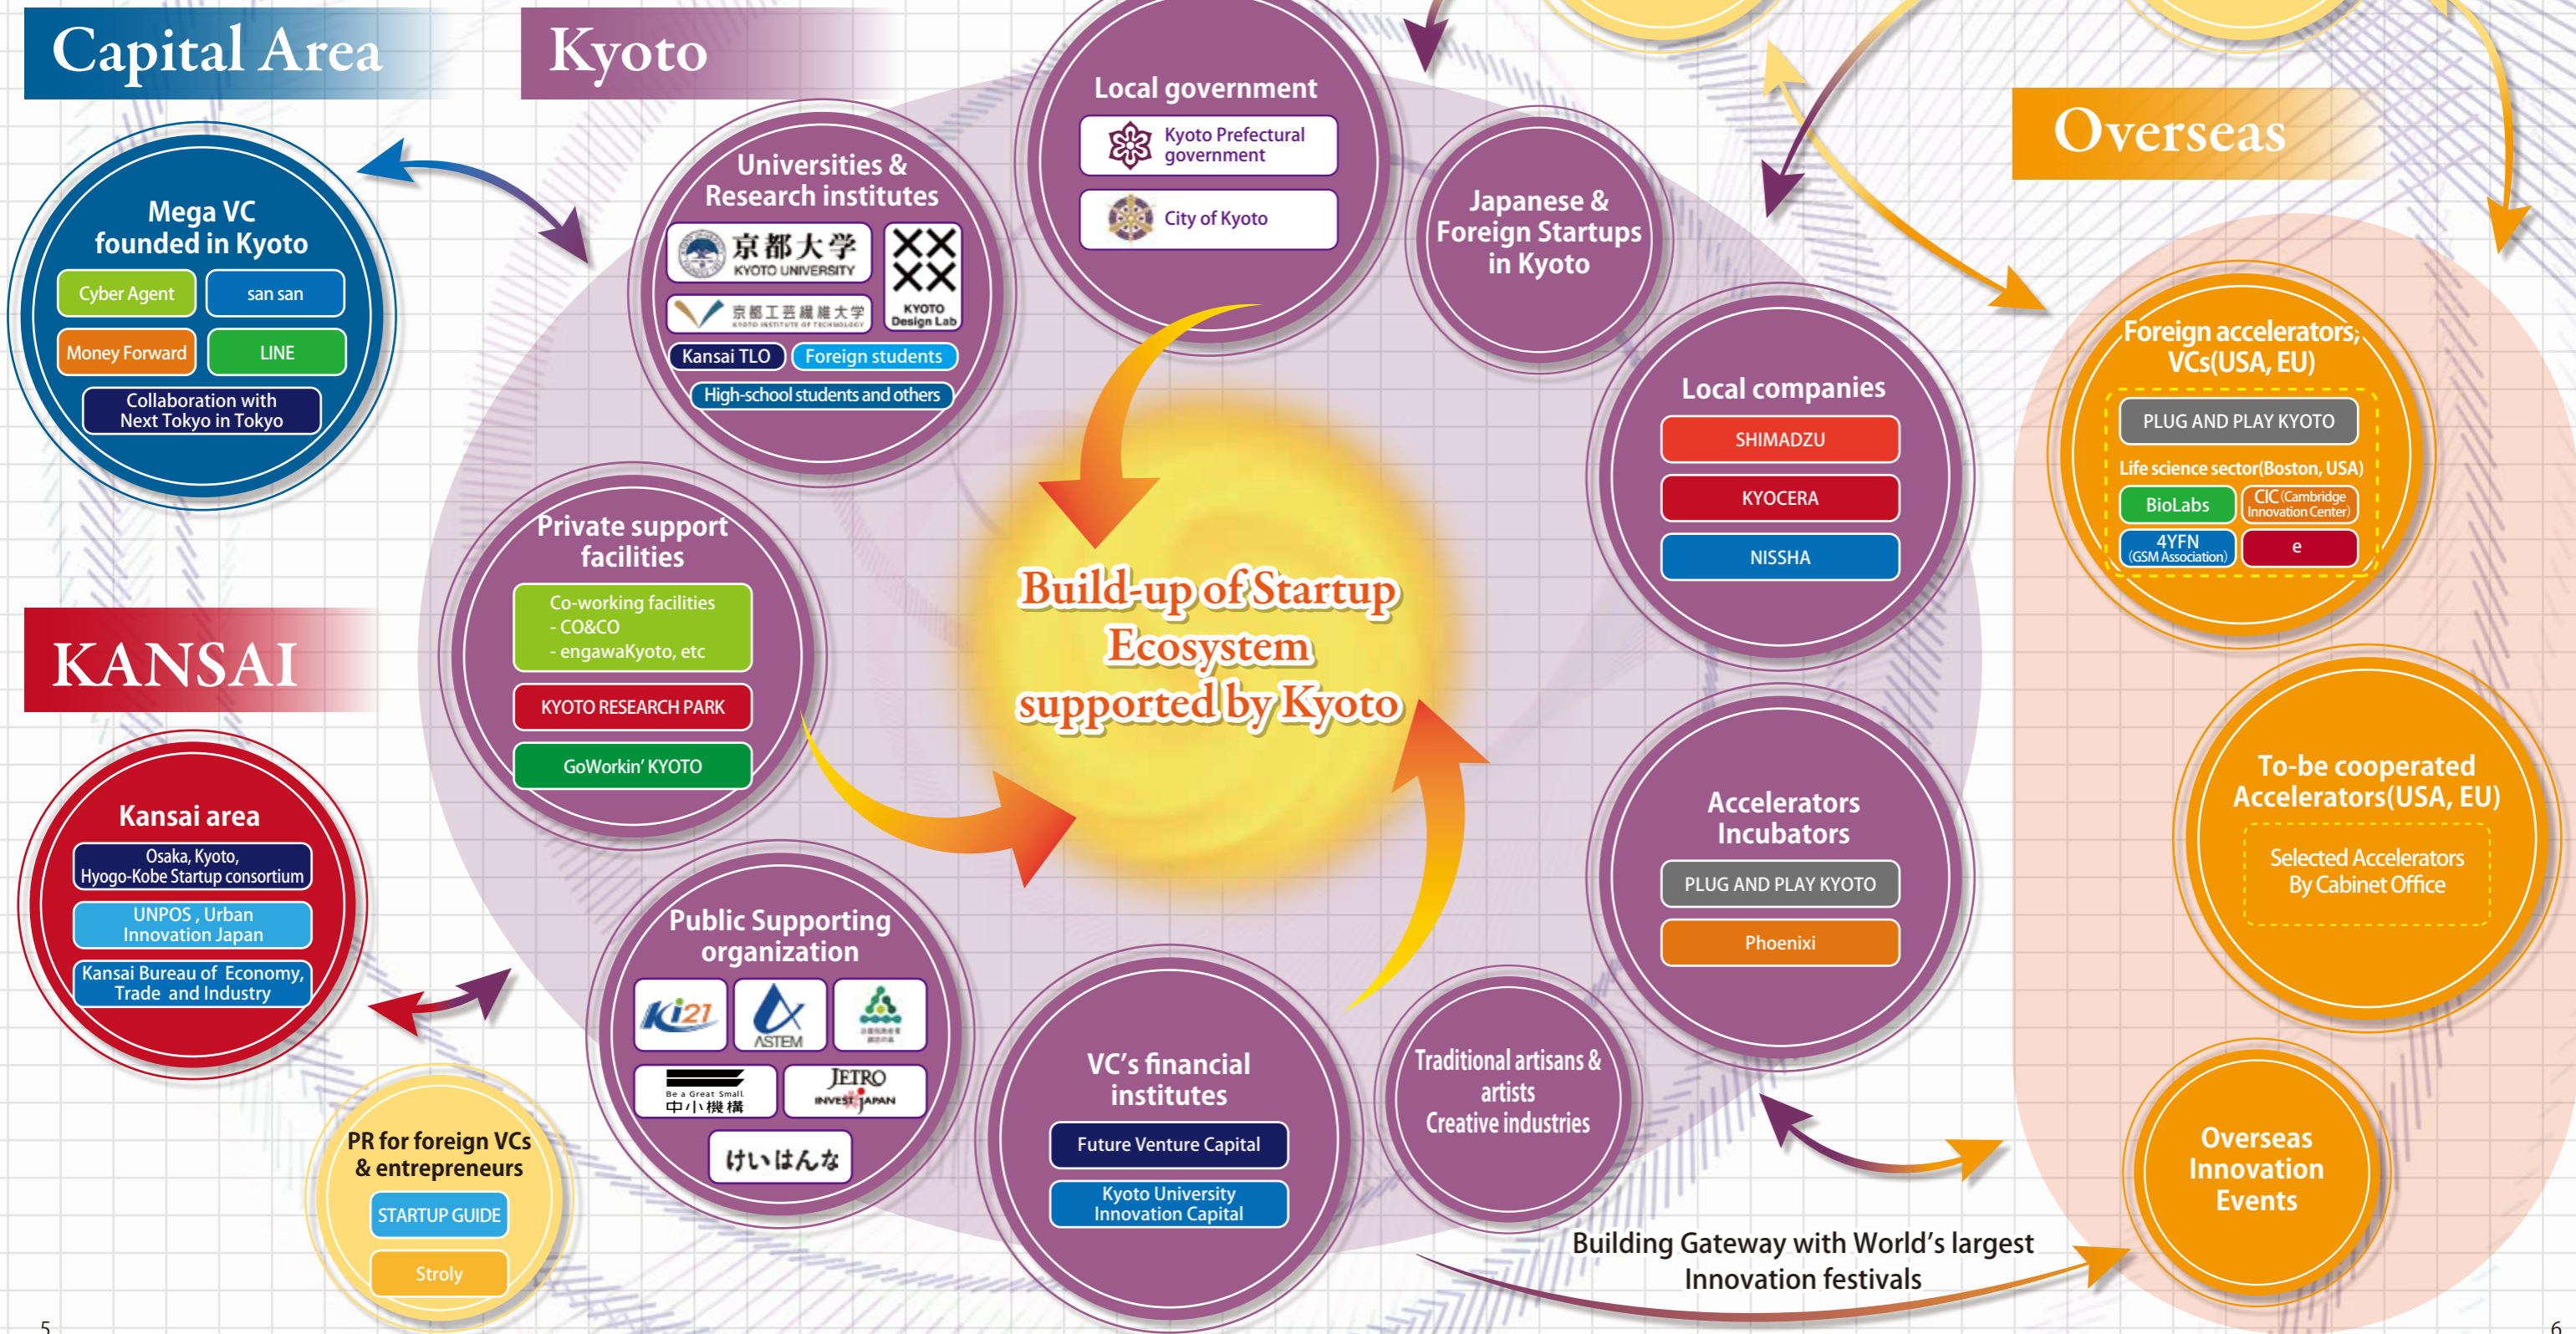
Capital Area

Mega VC founded in Kyoto

Cyber Agent

san san

Money Forward

LINE

Collaboration with Next Tokyo in Tokyo

KANSAI

Kansai area

Osaka, Kyoto, Hyogo-Kobe Startup consortium

UNPOS , Urban Innovation Japan

Kansai Bureau of Economy, Trade and Industry

PR for foreign VCs & entrepreneurs

STARTUP GUIDE

Stroly

Kyoto

Universities & Research institutes

京都大学 KYOTO UNIVERSITY

KYOTO Design Lab

京都工芸繊維大学 KYOTO INSTITUTE OF TECHNOLOGY

Kansai TLO

Foreign students

High-school students and others

Local government

Kyoto Prefectural government

City of Kyoto

Japanese & Foreign Startups in Kyoto

Local companies

SHIMADZU

KYOCERA

NISSHA

Private support facilities

Co-working facilities
- CO&CO
- engawaKyoto, etc

KYOTO RESEARCH PARK

GoWorkin' KYOTO

Build-up of Startup Ecosystem supported by Kyoto

Accelerators Incubators

PLUG AND PLAY KYOTO

Phoenixi

Public Supporting organization

Ki21

ASTEM

Be a Great Small 中小機構

JETRO INVEST JAPAN

けいはんな

VC's financial institutes

Future Venture Capital

Kyoto University Innovation Capital

Traditional artisans & artists Creative industries

Building Gateway with World's largest Innovation festivals

Overseas

Foreign accelerators, VCs(USA, EU)

PLUG AND PLAY KYOTO

Life science sector(Boston, USA)

BioLabs

CIC (Cambridge Innovation Center)

4YFN (GSM Association)

e

To-be cooperated Accelerators(USA, EU)

Selected Accelerators By Cabinet Office

Overseas Innovation Events

5

6